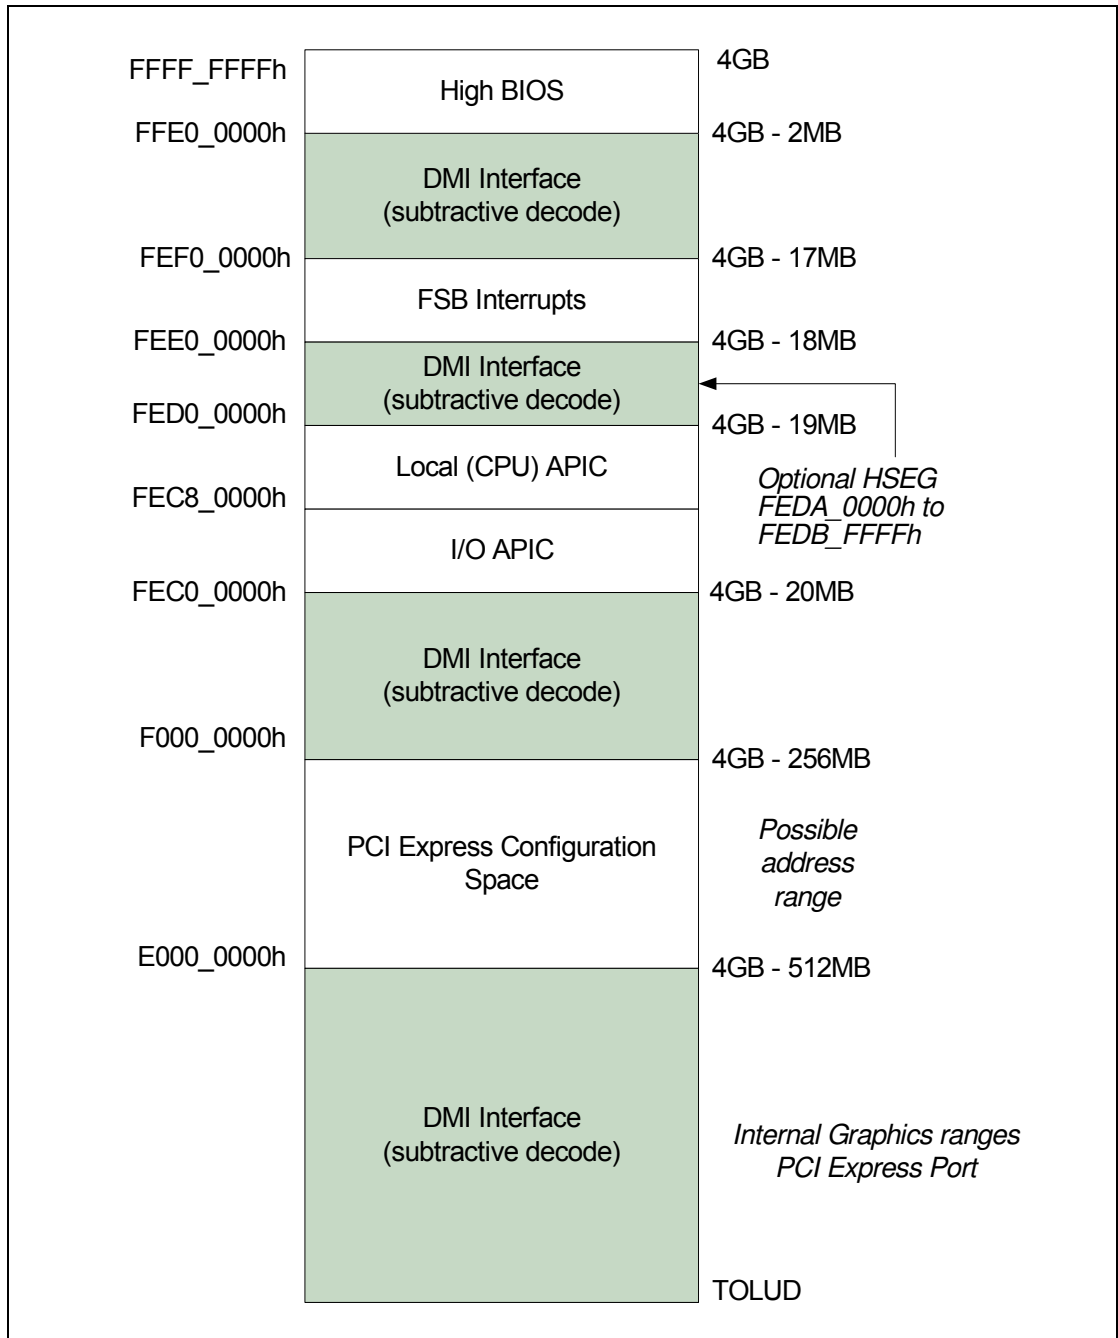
FFFF_FFFFh
High BIOS
4GB

FFE0_0000h
4GB - 2MB
DMI Interface
(subtractive decode)

FEF0_0000h
4GB - 17MB
FSB Interrupts

FEE0_0000h
4GB - 18MB
DMI Interface
(subtractive decode)

FED0_0000h
4GB - 19MB
Local (CPU) APIC

Optional HSEG
FEDA_0000h to
FEDB_FFFFh

FEC8_0000h
I/O APIC

FEC0_0000h
4GB - 20MB
DMI Interface
(subtractive decode)

F000_0000h
4GB - 256MB
PCI Express Configuration
Space

Possible
address
range

E000_0000h
4GB - 512MB
DMI Interface
(subtractive decode)

Internal Graphics ranges
PCI Express Port

TOLUD